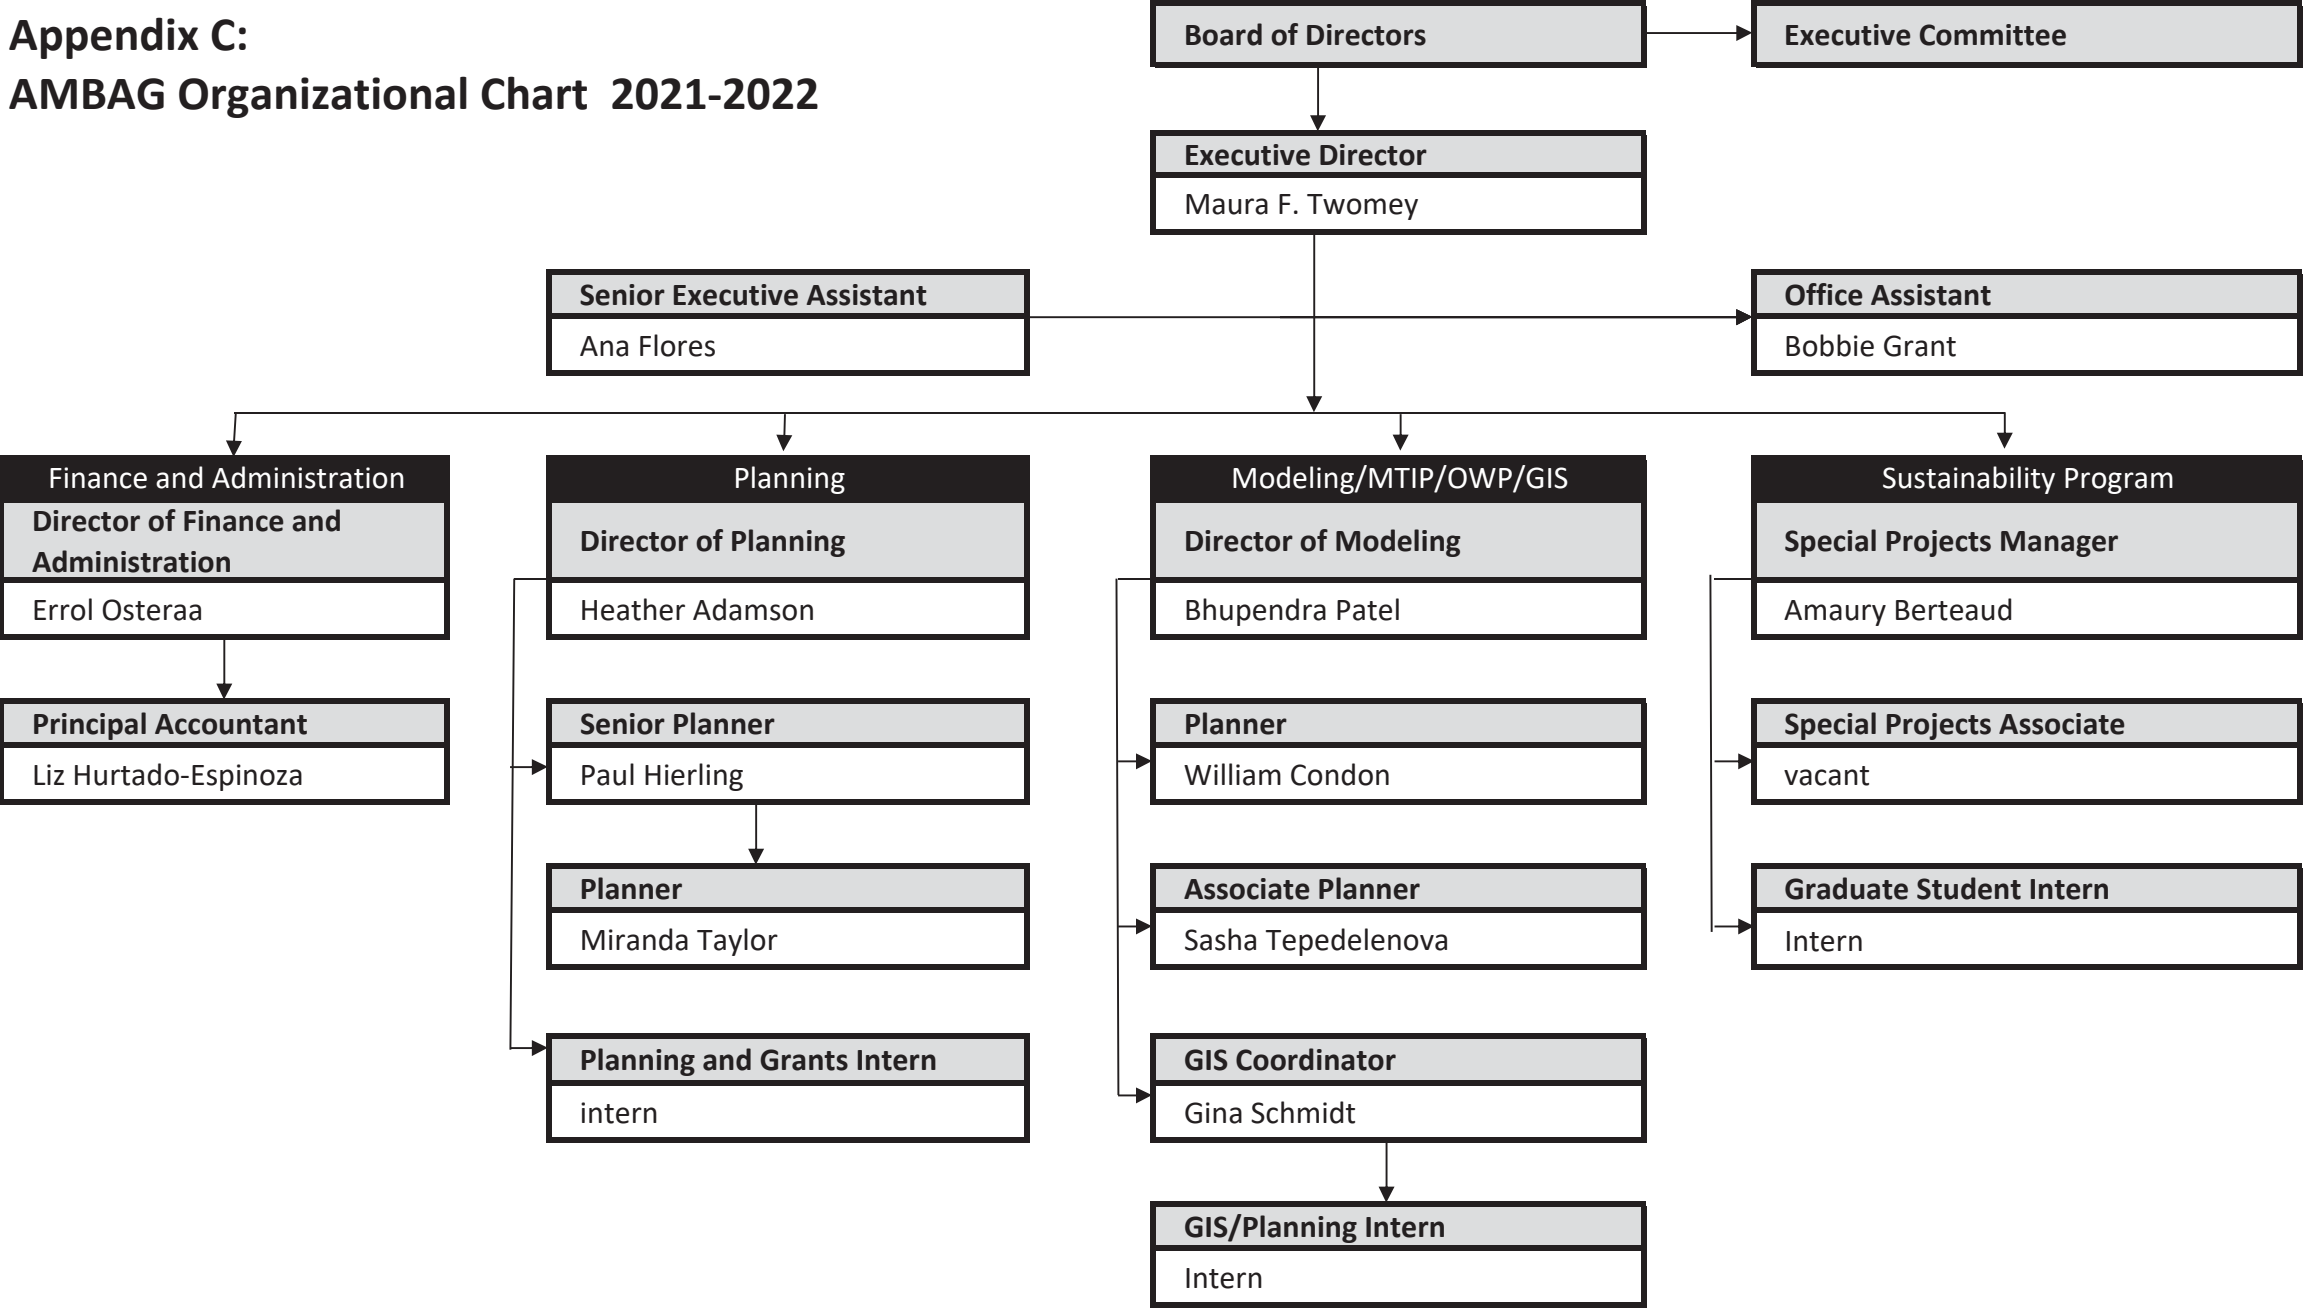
Appendix C:
AMBAG Organizational Chart 2021-2022

Board of Directors

Executive Committee

Executive Director
Maura F. Twomey

Senior Executive Assistant
Ana Flores

Office Assistant
Bobbie Grant

Finance and Administration
Director of Finance and Administration
Errol Osteraa

Principal Accountant
Liz Hurtado-Espinoza

Planning
Director of Planning
Heather Adamson

Senior Planner
Paul Hierling

Planner
Miranda Taylor

Planning and Grants Intern
intern

Modeling/MTIP/OWP/GIS
Director of Modeling
Bhupendra Patel

Planner
William Condon

Associate Planner
Sasha Tepedelenova

GIS Coordinator
Gina Schmidt

GIS/Planning Intern
Intern

Sustainability Program
Special Projects Manager
Amaury Berteaud

Special Projects Associate
vacant

Graduate Student Intern
Intern